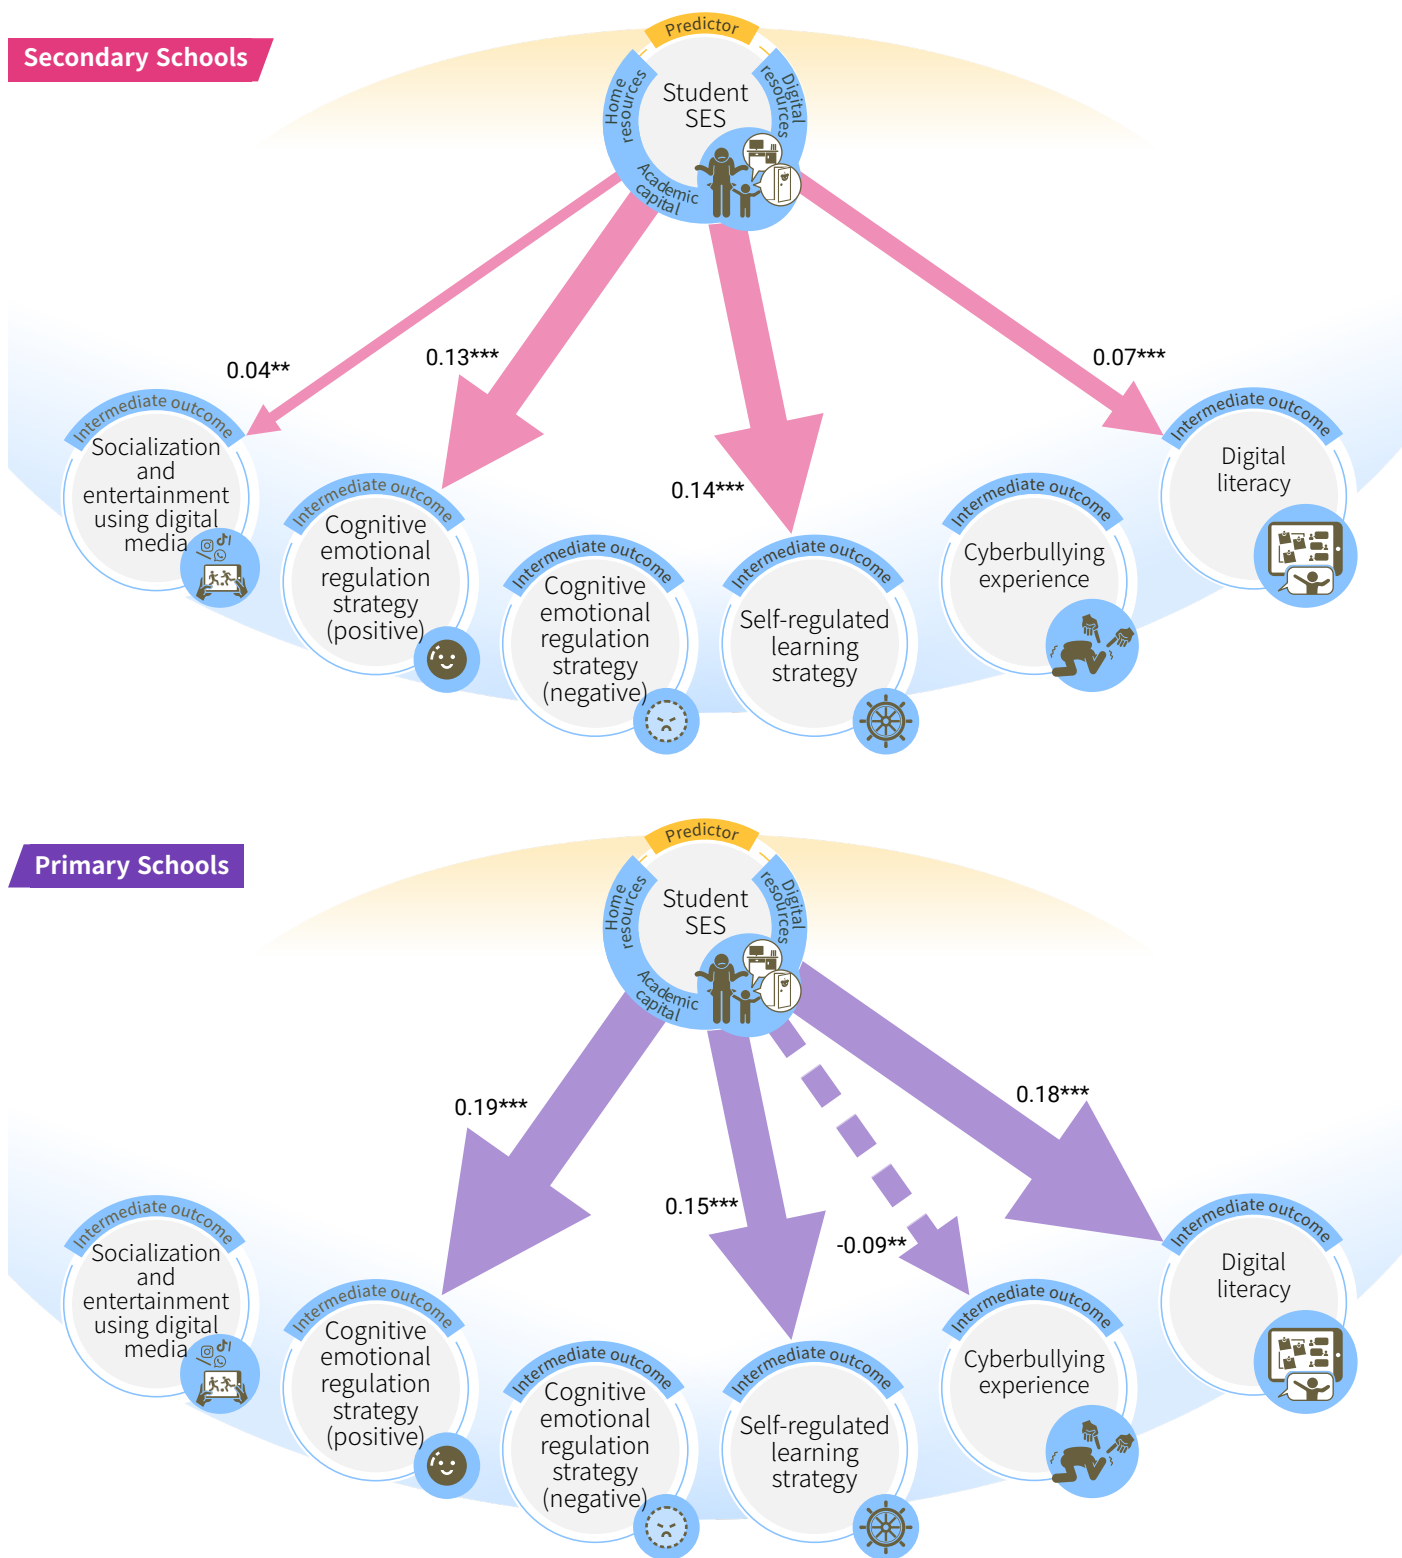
Secondary Schools

Predictor
Home resources
Student SES
Digital resources
Academic capital

0.04**
0.13***
0.14***
0.07***

Intermediate outcome
Socialization and entertainment using digital media

Intermediate outcome
Cognitive emotional regulation strategy (positive)

Intermediate outcome
Cognitive emotional regulation strategy (negative)

Intermediate outcome
Self-regulated learning strategy

Intermediate outcome
Cyberbullying experience

Intermediate outcome
Digital literacy

Primary Schools

Predictor
Home resources
Student SES
Digital resources
Academic capital

0.19***
0.15***
-0.09**
0.18***

Intermediate outcome
Socialization and entertainment using digital media

Intermediate outcome
Cognitive emotional regulation strategy (positive)

Intermediate outcome
Cognitive emotional regulation strategy (negative)

Intermediate outcome
Self-regulated learning strategy

Intermediate outcome
Cyberbullying experience

Intermediate outcome
Digital literacy